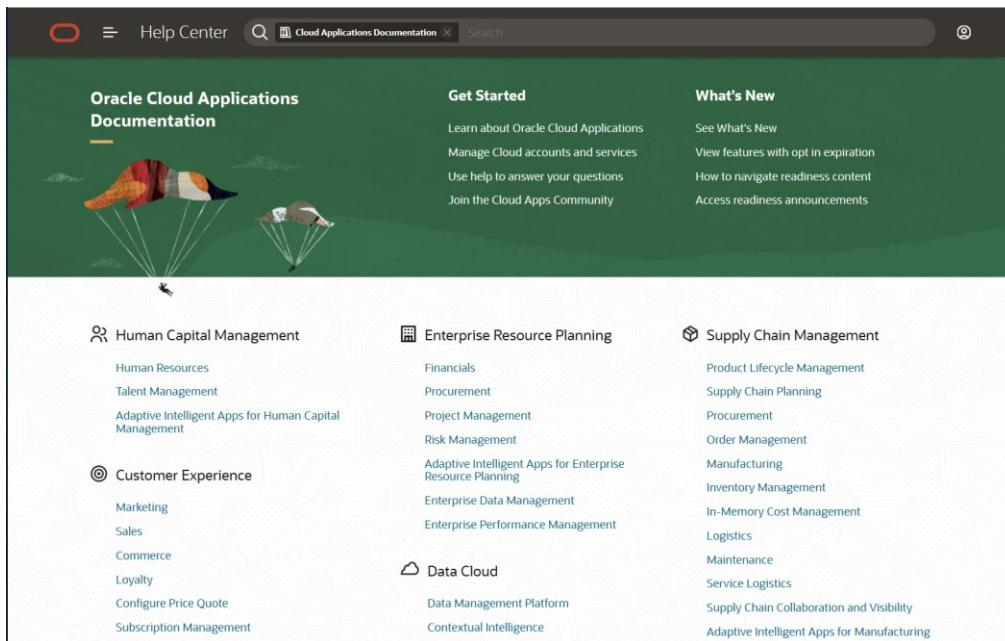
Help Center Cloud Applications Documentation Search

Oracle Cloud Applications Documentation

Get Started

Learn about Oracle Cloud Applications
Manage Cloud accounts and services
Use help to answer your questions
Join the Cloud Apps Community

What's New

See What's New
View features with opt in expiration
How to navigate readiness content
Access readiness announcements

Human Capital Management

Human Resources
Talent Management
Adaptive Intelligent Apps for Human Capital Management

Customer Experience

Marketing
Sales
Commerce
Loyalty
Configure Price Quote
Subscription Management

Enterprise Resource Planning

Financials
Procurement
Project Management
Risk Management
Adaptive Intelligent Apps for Enterprise Resource Planning
Enterprise Data Management
Enterprise Performance Management

Data Cloud

Data Management Platform
Contextual Intelligence

Supply Chain Management

Product Lifecycle Management
Supply Chain Planning
Procurement
Order Management
Manufacturing
Inventory Management
In-Memory Cost Management
Logistics
Maintenance
Service Logistics
Supply Chain Collaboration and Visibility
Adaptive Intelligent Apps for Manufacturing